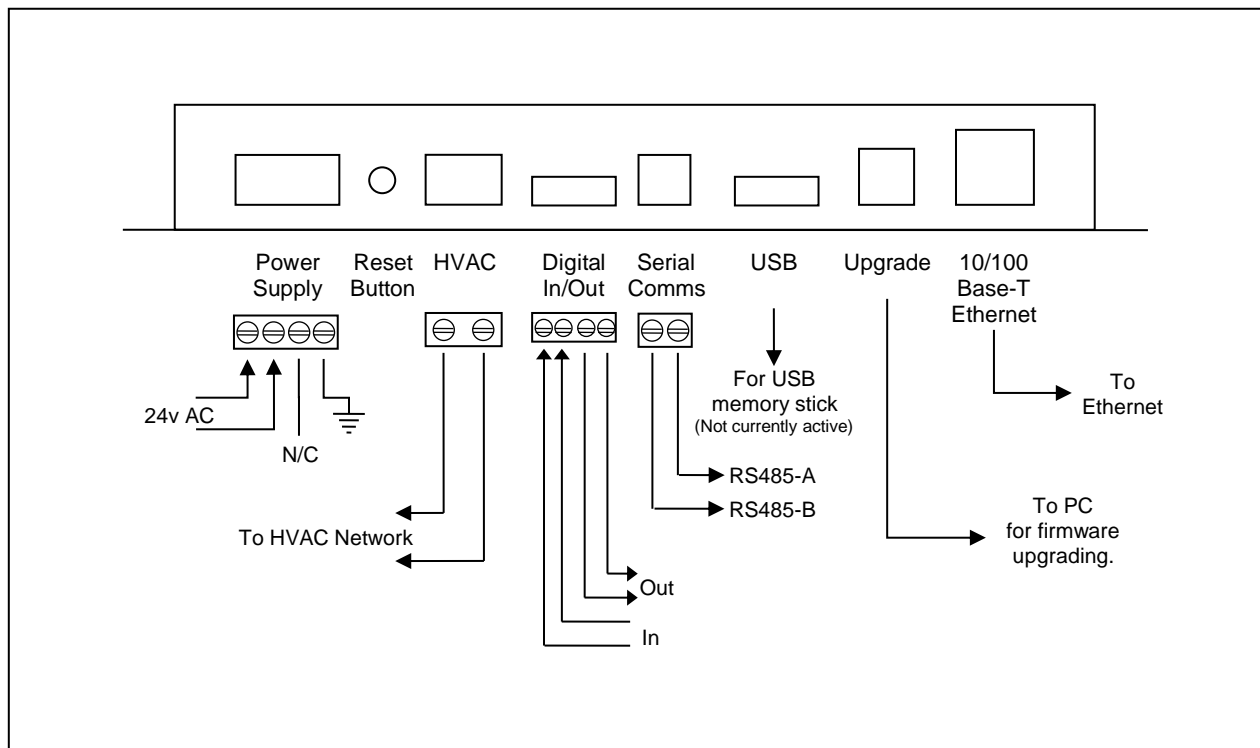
Power Supply

Reset Button

HVAC

Digital In/Out

Serial Comms

USB

Upgrade

10/100 Base-T Ethernet

24v AC

N/C

For USB memory stick
(Not currently active)

To Ethernet

RS485-A

RS485-B

To PC for firmware upgrading.

To HVAC Network

Out

In